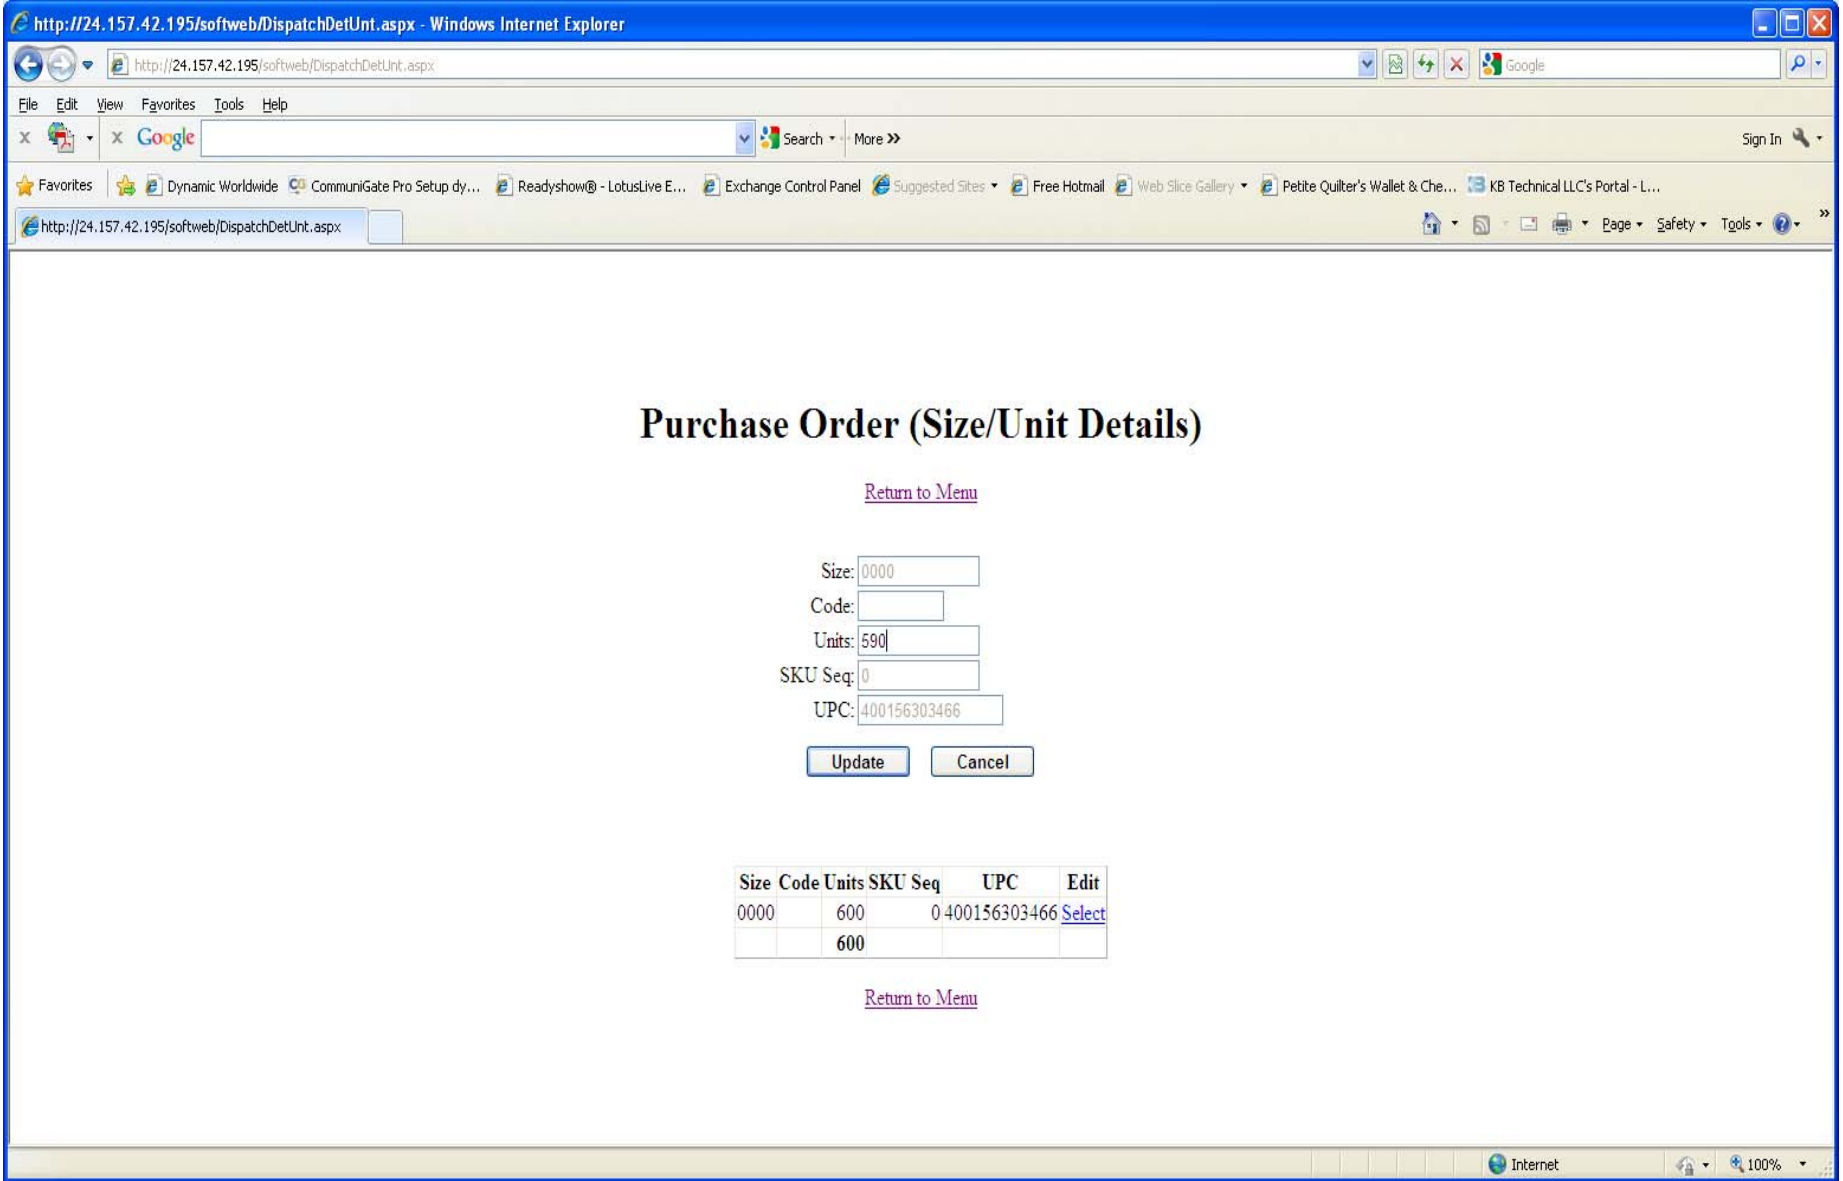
http://24.157.42.195/softweb/DispatchDetUnt.aspx - Windows Internet Explorer

http://24.157.42.195/softweb/DispatchDetUnt.aspx

Google

File Edit View Favorites Tools Help

Google

Search More »

Sign In

Favorites Dynamic Worldwide CommuniGate Pro Setup dy... Readyshow® - LotusLive E... Exchange Control Panel Suggested Sites Free Hotmail Web Slice Gallery Petite Quilter's Wallet & Che... KB Technical LLC's Portal - L...

http://24.157.42.195/softweb/DispatchDetUnt.aspx

Page Safety Tools

Purchase Order (Size/Unit Details)

Return to Menu

Size: 0000
Code:
Units: 590
SKU Seq: 0
UPC: 400156303466

Update Cancel

| Size | Code | Units | SKU Seq | UPC | Edit |
|---|---|---|---|---|---|
| 0000 | | 600 | 0 | 400156303466 | Select |
| | | 600 | | | |

Return to Menu

Internet 100%